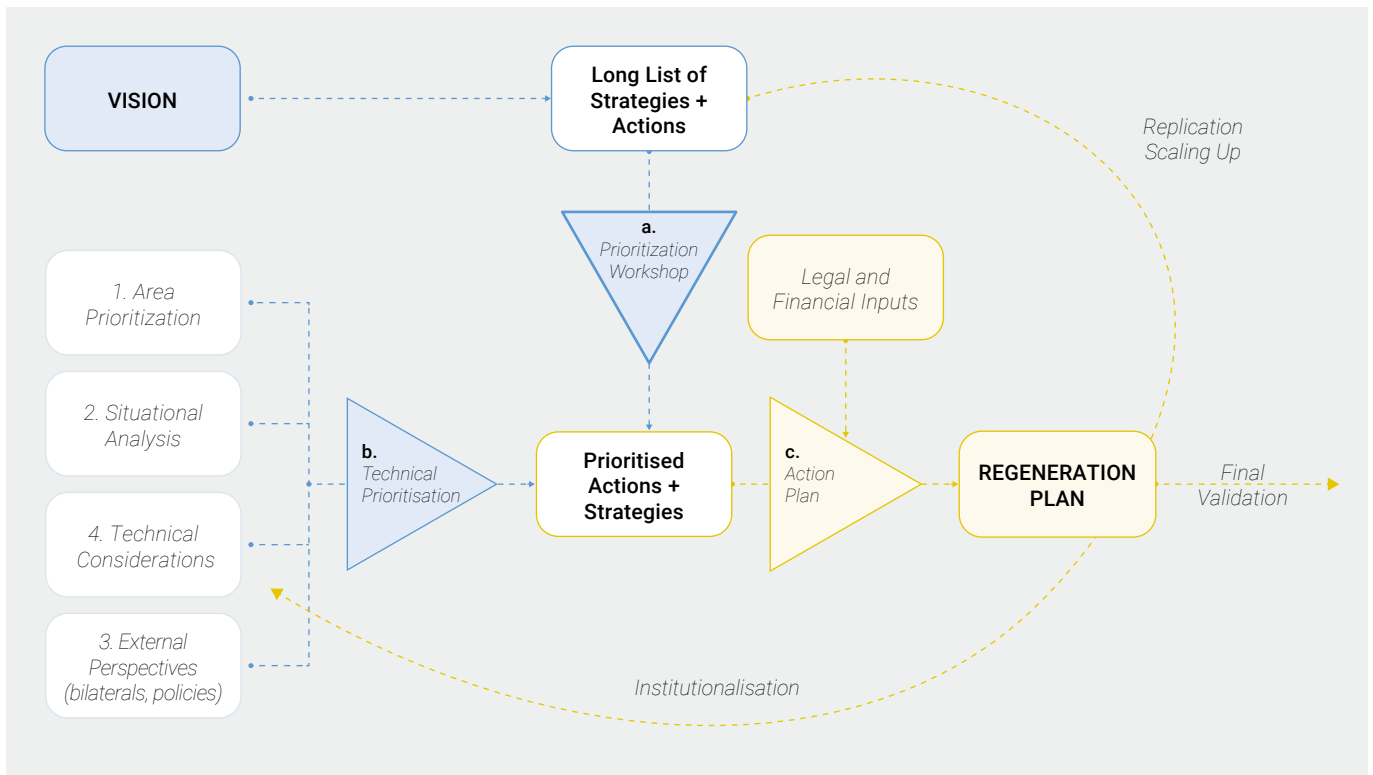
VISION

Long List of Strategies + Actions

Replication Scaling Up

a. Prioritization Workshop

Legal and Financial Inputs

1. Area Prioritization

2. Situational Analysis

4. Technical Considerations

3. External Perspectives (bilaterals, policies)

b. Technical Prioritisation

Prioritised Actions + Strategies

c. Action Plan

REGENERATION PLAN

Final Validation

Institutionalisation